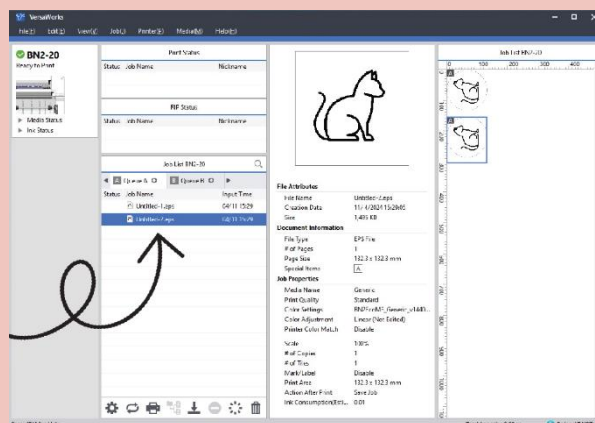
VersaWorks
File(F) Edit(E) View(V) Job(J) Printer(P) Media(M) Help(H)

BN2-20
Ready to Print

Media Status
Ink Status

Print Status
Status Job Name Nickname

RIP Status
Status Job Name Nickname

Job List BN2-20
Queue A Queue B
Status Job Name Input Time
Untitled-1.eps 04/11 15:29
Untitled-2.eps 04/11 15:29

File Attributes
File Name Untitled-2.eps
Creation Date 11/4/2021 15:29:05
Size 1,405 KB
Document Information
File Type EPS File
# of Pages 1
Page Size 132.3 x 132.3 mm
Special Items A
Job Properties
Media Name Generic
Print Quality Standard
Color Settings BN2/VersaWorks_Generic_v1.icm
Color Adjustment Linear (Not Edited)
Printer Color Match Disable
Scale 100%
# of Copies 1
# of Tiles 1
Mark/Label Disable
Print Area 132.3 x 132.3 mm
Action After Print Save Job
Ink Consumption(Est.)... 0.01

Job List BN2-20
0 100 200 300 400